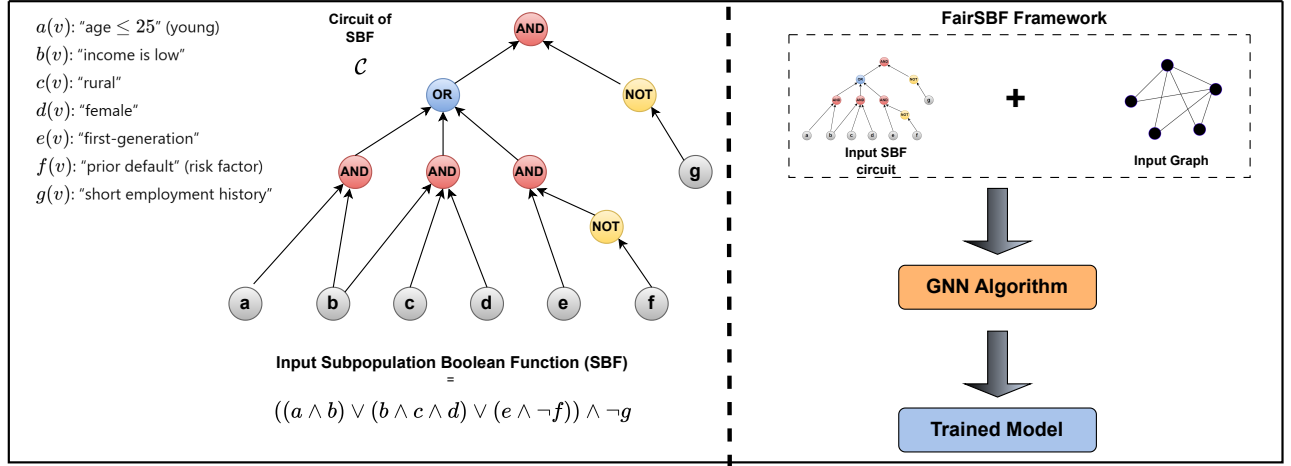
$a(v)$: "age $\leq 25$" (young)
$b(v)$: "income is low"
$c(v)$: "rural"
$d(v)$: "female"
$e(v)$: "first-generation"
$f(v)$: "prior default" (risk factor)
$g(v)$: "short employment history"

Circuit of SBF
$\mathcal{C}$

AND
OR
NOT
AND
AND
AND
g
NOT
a
b
c
d
e
f

Input Subpopulation Boolean Function (SBF)
=
$((a \wedge b) \vee (b \wedge c \wedge d) \vee (e \wedge \neg f)) \wedge \neg g$

FairSBF Framework

AND
OR
NOT
AND
AND
AND
NOT
g
a
b
c
d
e
f
Input SBF circuit

+

Input Graph

GNN Algorithm

Trained Model